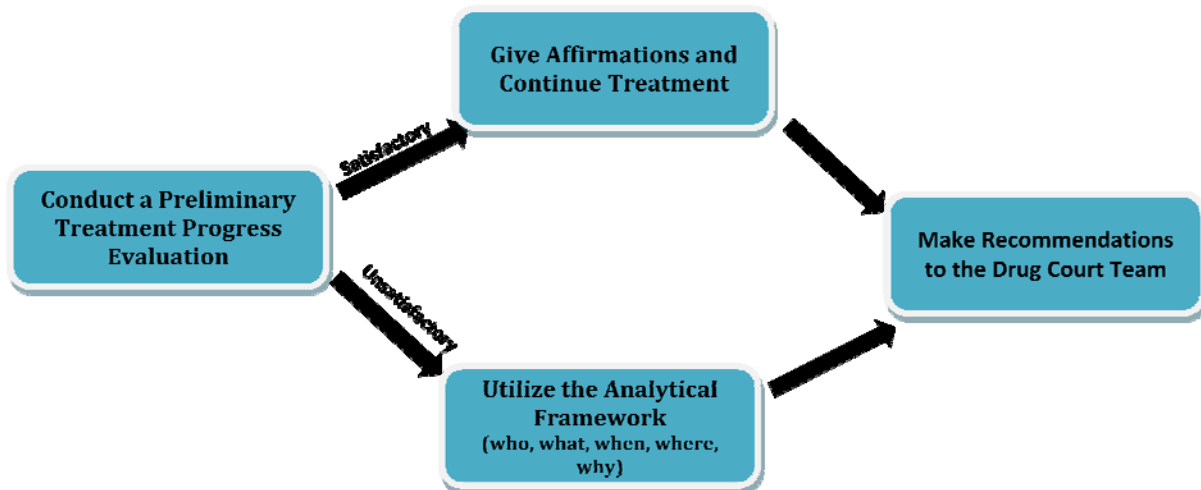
Conduct a Preliminary Treatment Progress Evaluation

Satisfactory

Give Affirmations and Continue Treatment

Unsatisfactory

Utilize the Analytical Framework (who, what, when, where, why)

Make Recommendations to the Drug Court Team